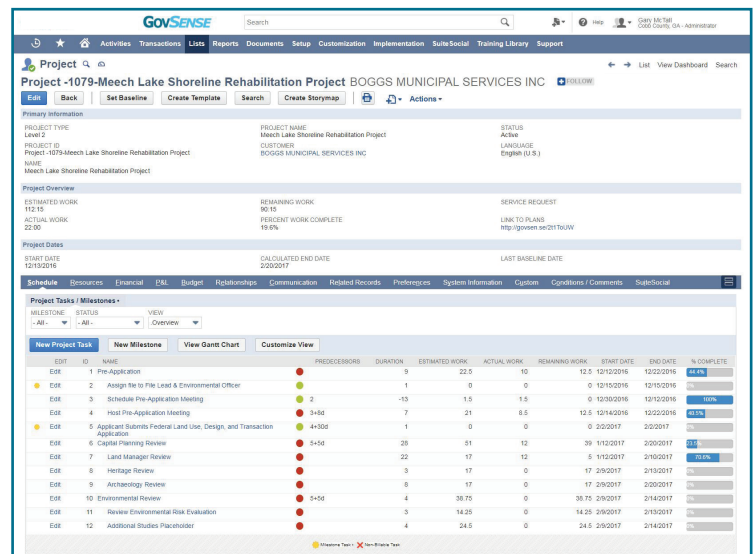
GOVSENSE

Search

Help

Gary McTiati
Cobb County, GA - Administrator

Activities Transactions Lists Reports Documents Setup Customization Implementation SuiteSocial Training Library Support

Project

List View Dashboard Search

Project -1079-Meech Lake Shoreline Rehabilitation Project BOGGS MUNICIPAL SERVICES INC FOLLOW

Edit Back Set Baseline Create Template Search Create Storymap Actions

Primary Information

PROJECT TYPE
Level 2

PROJECT ID
Project -1079-Meech Lake Shoreline Rehabilitation Project

NAME
Meech Lake Shoreline Rehabilitation Project

PROJECT NAME
Meech Lake Shoreline Rehabilitation Project

CUSTOMER
BOGGS MUNICIPAL SERVICES INC

STATUS
Active

LANGUAGE
English (U.S.)

Project Overview

ESTIMATED WORK
112:15

ACTUAL WORK
22:00

REMAINING WORK
90:15

PERCENT WORK COMPLETE
19.6%

SERVICE REQUEST

LINK TO PLANS
http://govsen.se/2t1ToUW

Project Dates

START DATE
12/13/2016

CALCULATED END DATE
2/20/2017

LAST BASELINE DATE

Schedule Resources Financial P&L Budget Relationships Communication Related Records Preferences System Information Custom Conditions / Comments SuiteSocial

Project Tasks / Milestones

MILESTONE
- All -

STATUS
- All -

VIEW
Overview

New Project Task New Milestone View Gantt Chart Customize View

| EDIT | ID | NAME | PREDECESSORS | DURATION | ESTIMATED WORK | ACTUAL WORK | REMAINING WORK | START DATE | END DATE | % COMPLETE |
|---|---|---|---|---|---|---|---|---|---|---|
| Edit | 1 | Pre-Application | | 9 | 22.5 | 10 | 12.5 | 12/12/2016 | 12/22/2016 | 44.4% |
| Edit | 2 | Assign file to File Lead & Environmental Officer | | 1 | 0 | 0 | 0 | 12/15/2016 | 12/15/2016 | 0% |
| Edit | 3 | Schedule Pre-Application Meeting | 2 | -13 | 1.5 | 1.5 | 0 | 12/30/2016 | 12/12/2016 | 100% |
| Edit | 4 | Host Pre-Application Meeting | 3+8d | 7 | 21 | 8.5 | 12.5 | 12/14/2016 | 12/22/2016 | 40.5% |
| Edit | 5 | Applicant Submits Federal Land Use, Design, and Transaction Application | 4+30d | 1 | 0 | 0 | 0 | 2/2/2017 | 2/2/2017 | 0% |
| Edit | 6 | Capital Planning Review | 5+5d | 28 | 51 | 12 | 39 | 1/12/2017 | 2/20/2017 | 23.5% |
| Edit | 7 | Land Manager Review | | 22 | 17 | 12 | 5 | 1/12/2017 | 2/10/2017 | 70.6% |
| Edit | 8 | Heritage Review | | 3 | 17 | 0 | 17 | 2/9/2017 | 2/13/2017 | 0% |
| Edit | 9 | Archaeology Review | | 6 | 17 | 0 | 17 | 2/9/2017 | 2/20/2017 | 0% |
| Edit | 10 | Environmental Review | 5+5d | 4 | 38.75 | 0 | 38.75 | 2/9/2017 | 2/14/2017 | 0% |
| Edit | 11 | Review Environmental Risk Evaluation | | 3 | 14.25 | 0 | 14.25 | 2/9/2017 | 2/13/2017 | 0% |
| Edit | 12 | Additional Studies Placeholder | | 4 | 24.5 | 0 | 24.5 | 2/9/2017 | 2/14/2017 | 0% |

Milestone Task Non-Billable Task